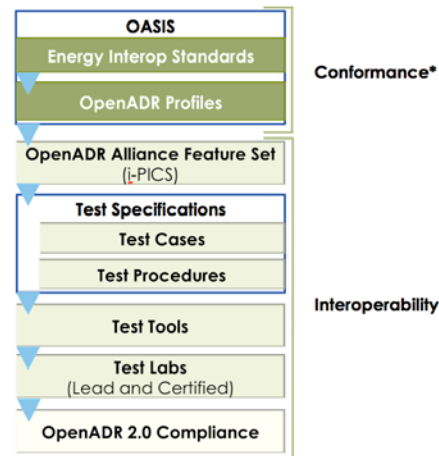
OASIS

Energy Interop Standards

OpenADR Profiles

Conformance*

OpenADR Alliance Feature Set
(i-PICS)

Test Specifications

Test Cases

Test Procedures

Interoperability

Test Tools

Test Labs
(Lead and Certified)

OpenADR 2.0 Compliance